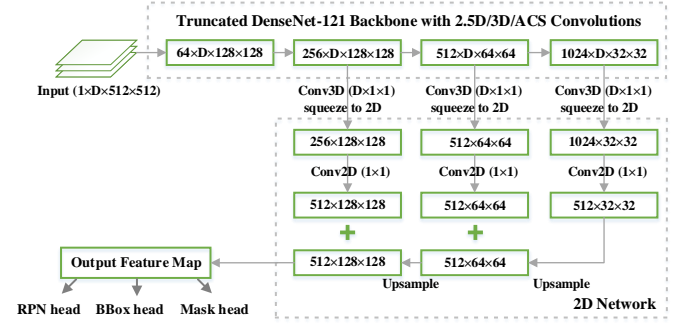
Truncated DenseNet-121 Backbone with 2.5D/3D/ACS Convolutions

Input (1×D×512×512)

64×D×128×128

256×D×128×128

512×D×64×64

1024×D×32×32

Conv3D (D×1×1) squeeze to 2D

Conv3D (D×1×1) squeeze to 2D

Conv3D (D×1×1) squeeze to 2D

256×128×128

512×64×64

1024×32×32

Conv2D (1×1)

Conv2D (1×1)

Conv2D (1×1)

512×128×128

512×64×64

512×32×32

+

+

Output Feature Map

512×128×128

512×64×64

Upsample

Upsample

RPN head

BBox head

Mask head

2D Network